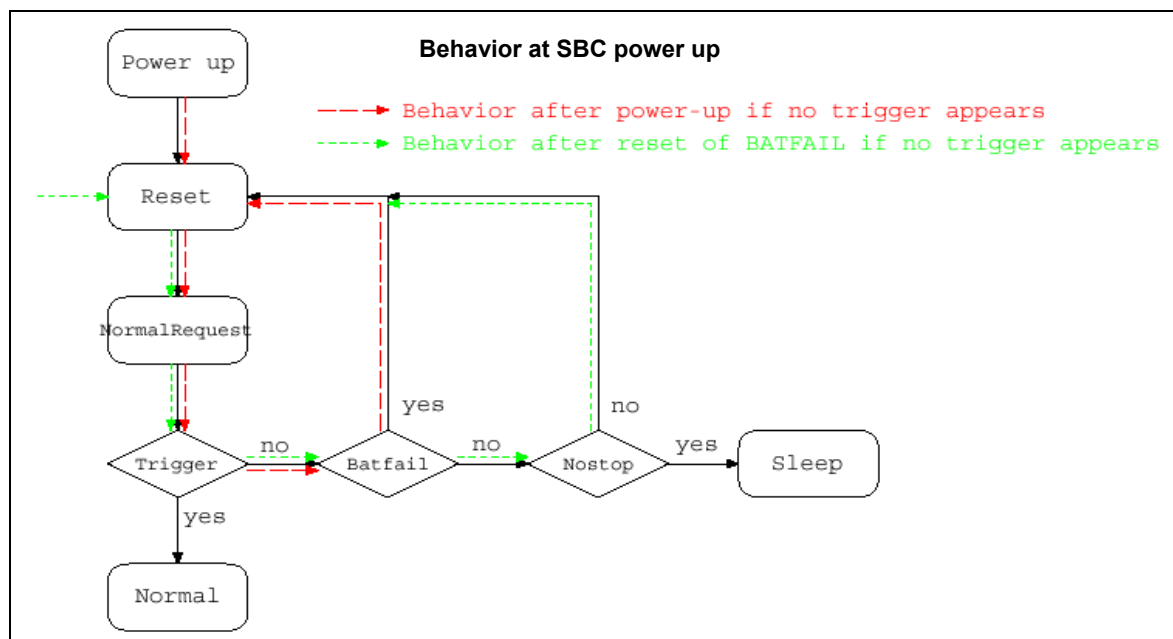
Behavior at SBC power up

Behavior after power-up if no trigger appears

Behavior after reset of BATFAIL if no trigger appears

Power up

Reset

NormalRequest

Trigger

no

Batfail

yes

no

Nostop

no

yes

Sleep

yes

Normal